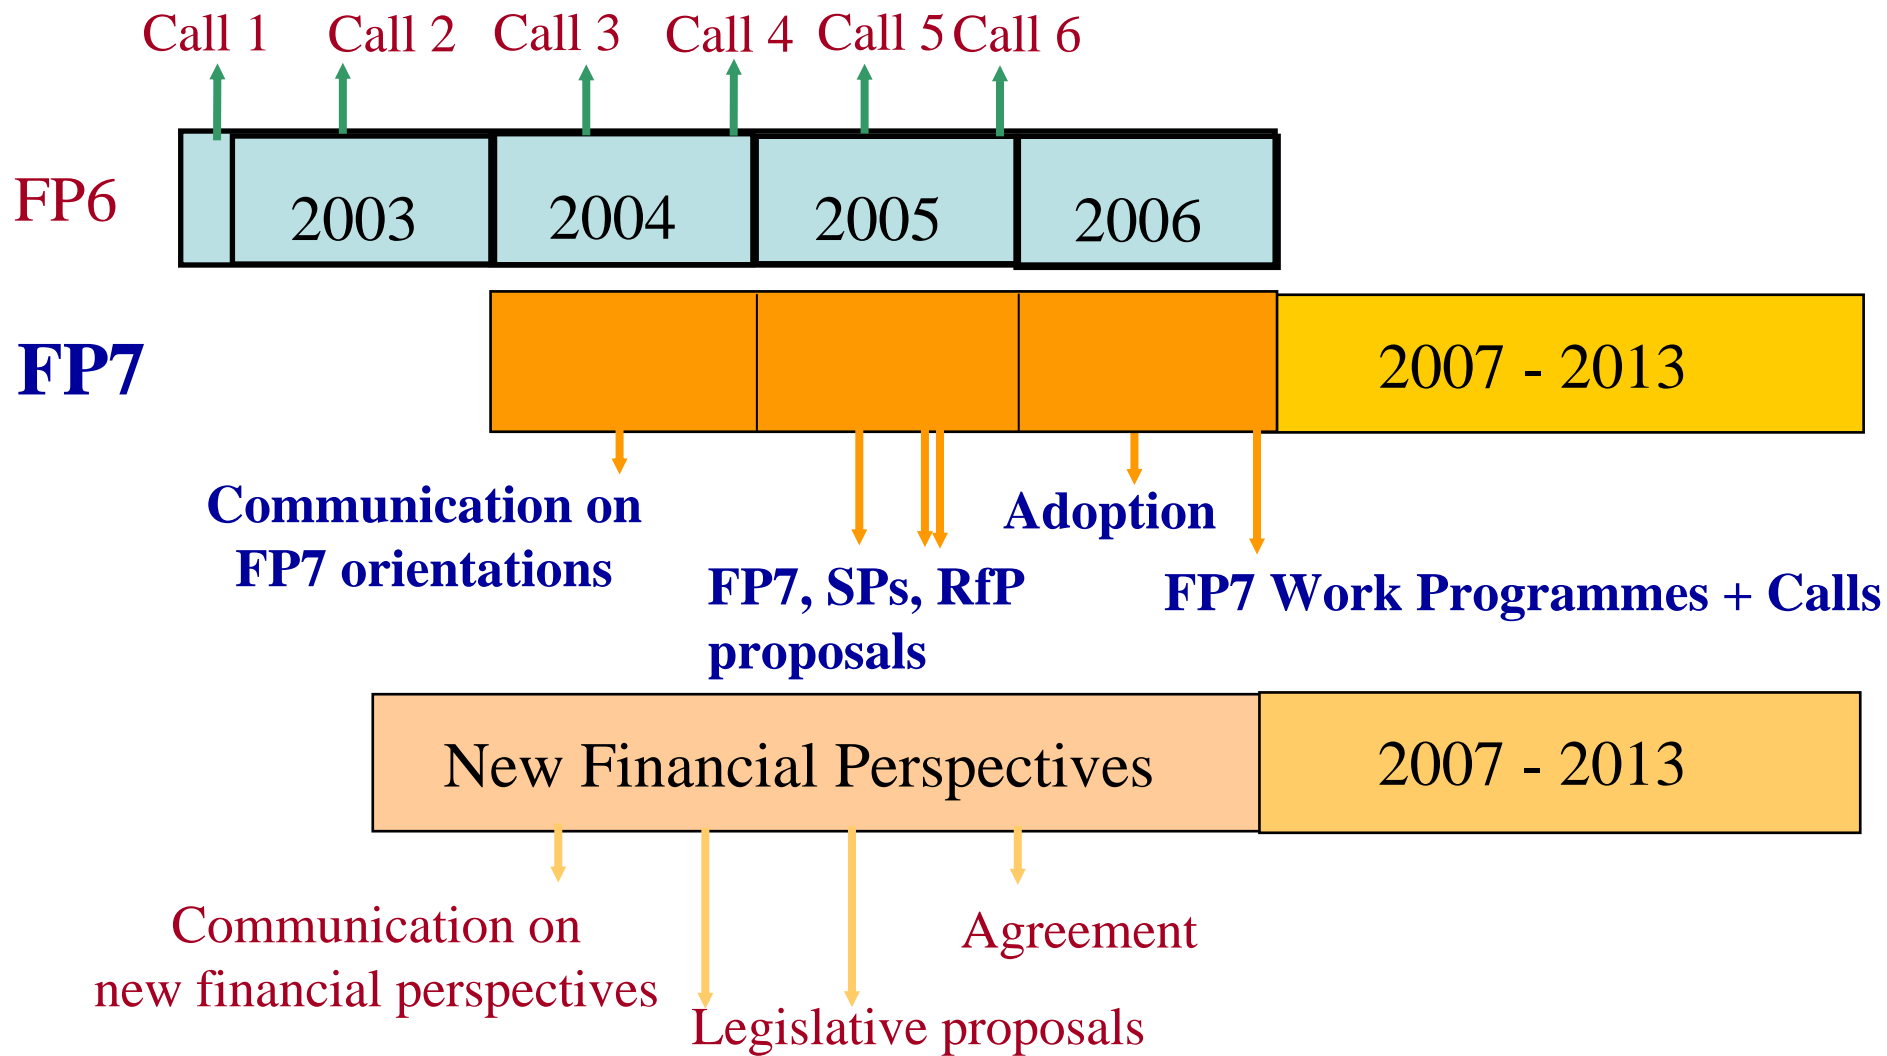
Call 1 Call 2 Call 3 Call 4 Call 5 Call 6

FP6

2003 2004 2005 2006

FP7

2007 - 2013

Communication on FP7 orientations

FP7, SPs, RfP proposals

Adoption

FP7 Work Programmes + Calls

New Financial Perspectives

2007 - 2013

Communication on new financial perspectives

Legislative proposals

Agreement